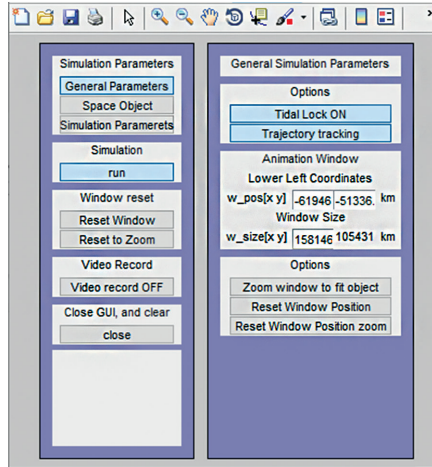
Simulation Parameters
General Parameters
Space Object
Simulation Paramerets

Simulation
run

Window reset
Reset Window
Reset to Zoom

Video Record
Video record OFF

Close GUI, and clear
close

General Simulation Parameters

Options
Tidal Lock ON
Trajectory tracking

Animation Window
Lower Left Coordinates
w_pos[x y] -61946 -51336. km
Window Size
w_size[x y] 158146 105431 km

Options
Zoom window to fit object
Reset Window Position
Reset Window Position zoom